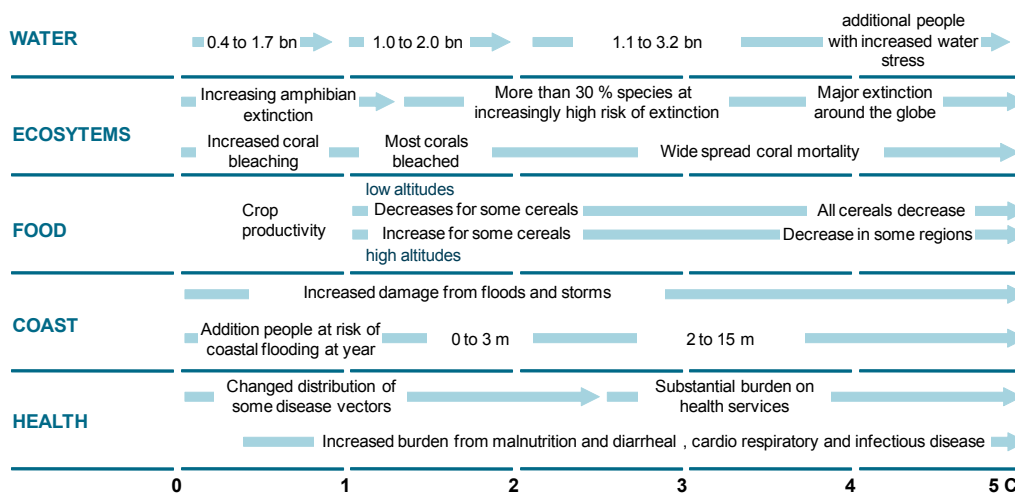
WATER

0.4 to 1.7 bn

1.0 to 2.0 bn

1.1 to 3.2 bn

additional people with increased water stress

ECOSYTEMS

Increasing amphibian extinction

More than 30 % species at increasingly high risk of extinction

Major extinction around the globe

Increased coral bleaching

Most corals bleached

Wide spread coral mortality

FOOD

Crop productivity

low altitudes

Decreases for some cereals

All cereals decrease

Increase for some cereals

Decrease in some regions

high altitudes

COAST

Increased damage from floods and storms

Addition people at risk of coastal flooding at year

0 to 3 m

2 to 15 m

HEALTH

Changed distribution of some disease vectors

Substantial burden on health services

Increased burden from malnutrition and diarrheal , cardio respiratory and infectious disease

0

1

2

3

4

5 C